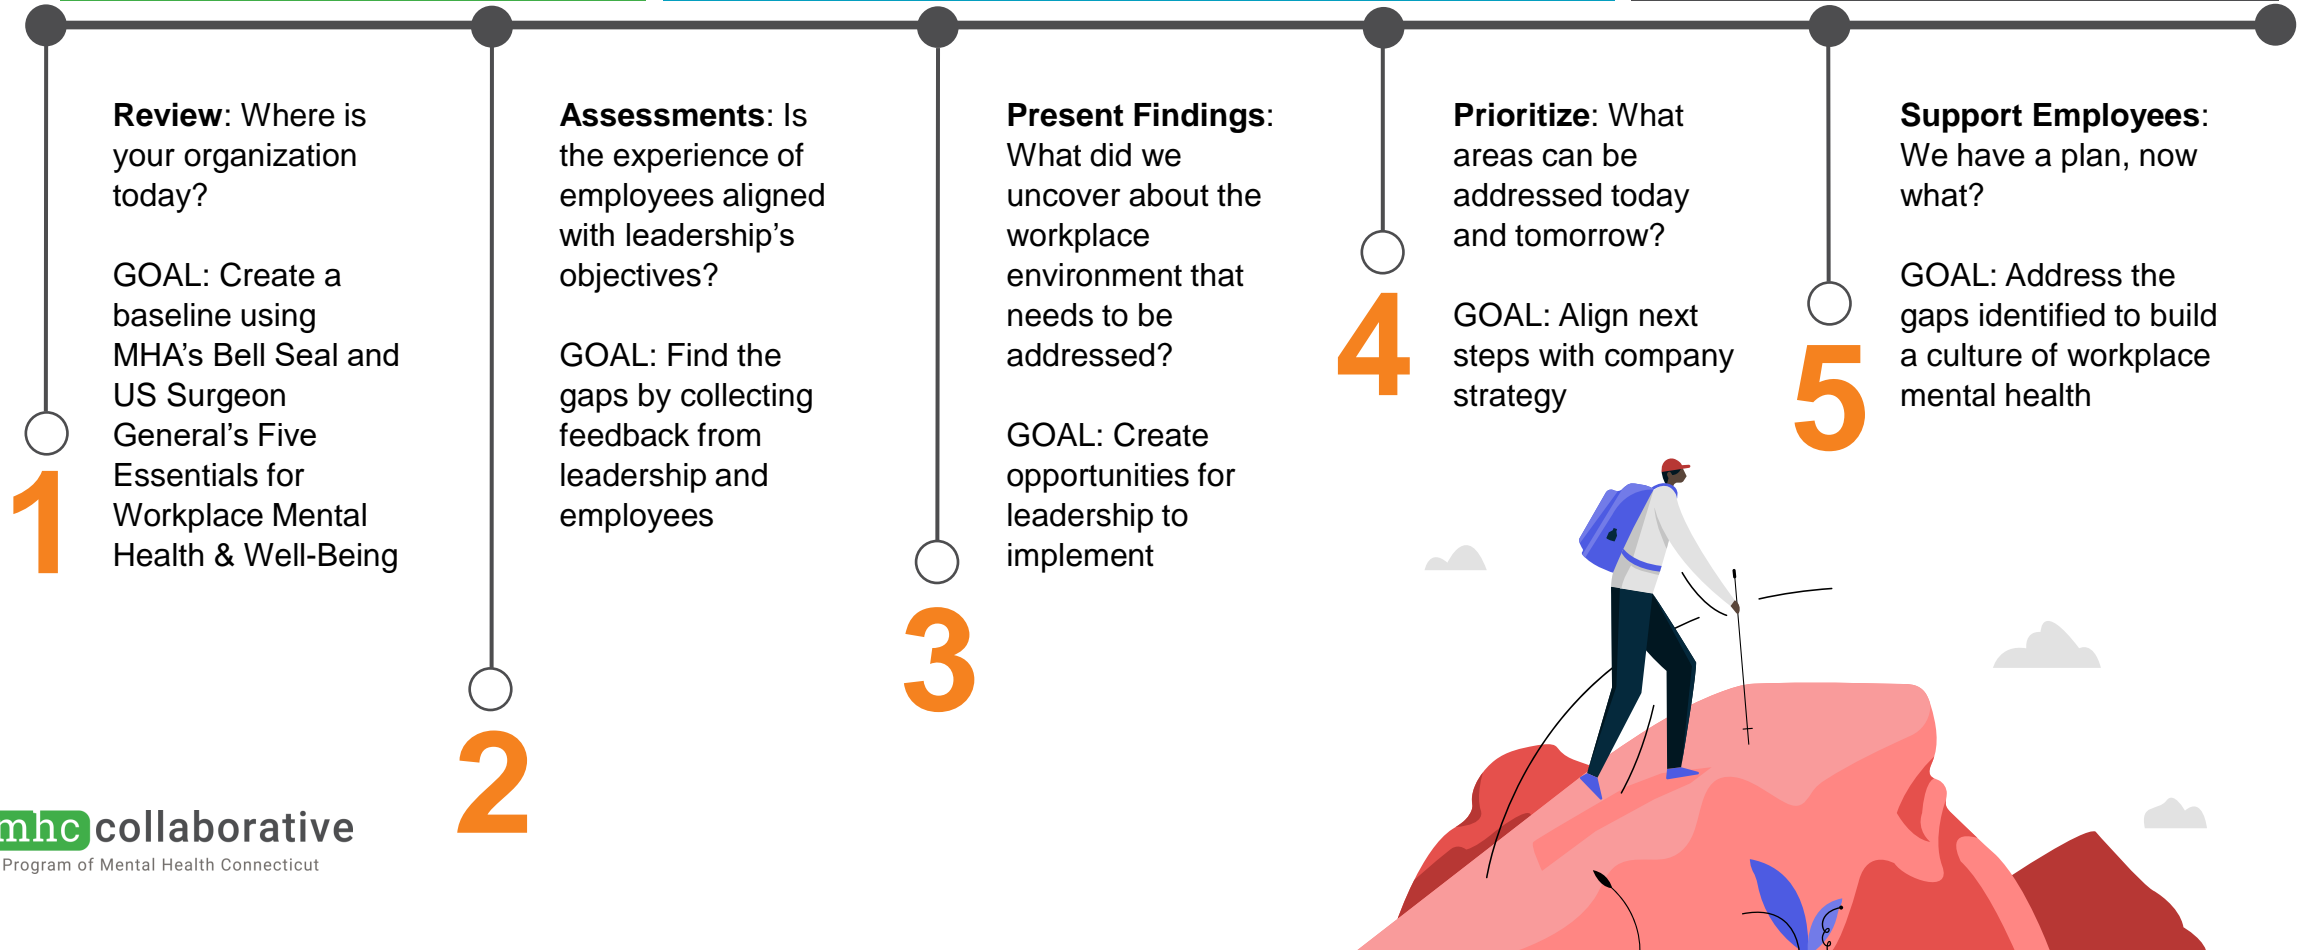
**Review**: Where is your organization today?

GOAL: Create a baseline using MHA's Bell Seal and US Surgeon General's Five Essentials for Workplace Mental Health & Well-Being

1

**Assessments**: Is the experience of employees aligned with leadership's objectives?

GOAL: Find the gaps by collecting feedback from leadership and employees

2

**Present Findings**: What did we uncover about the workplace environment that needs to be addressed?

GOAL: Create opportunities for leadership to implement

3

**Prioritize**: What areas can be addressed today and tomorrow?

GOAL: Align next steps with company strategy

4

**Support Employees**: We have a plan, now what?

GOAL: Address the gaps identified to build a culture of workplace mental health

5

mhc collaborative
Program of Mental Health Connecticut